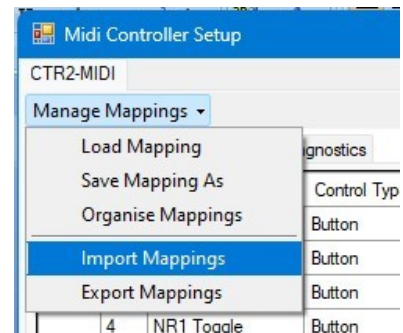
Midi Controller Setup

CTR2-MIDI

Manage Mappings ▾

Load Mapping

Save Mapping As

Organise Mappings

Import Mappings

Export Mappings

gnostics

Control Typ

Button

Button

Button

4 NR1 Toggle Button